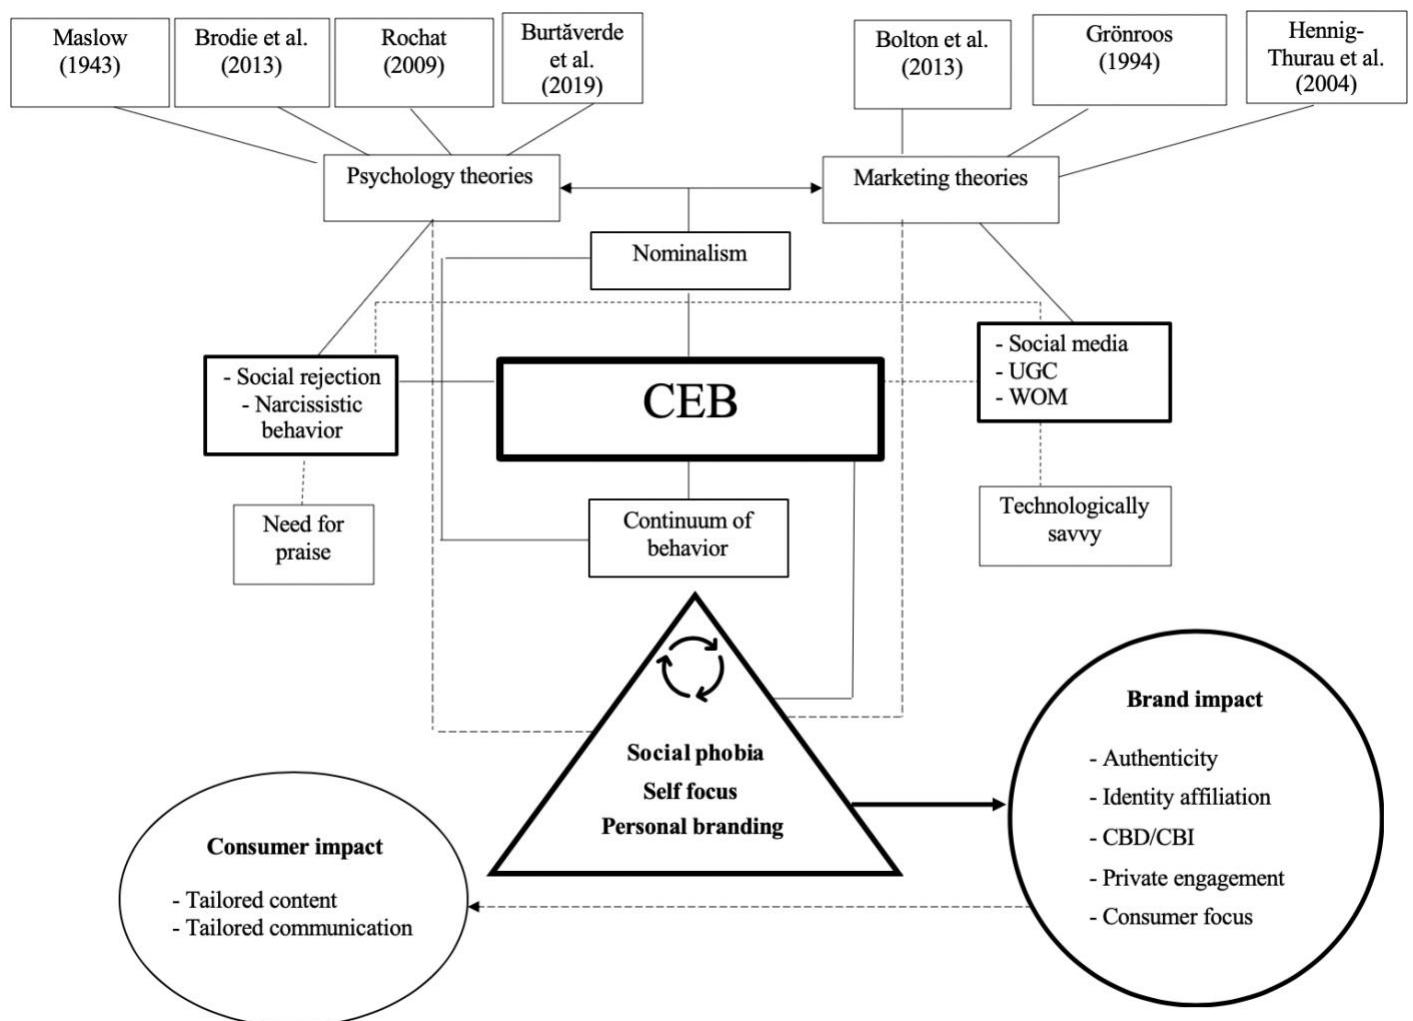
Maslow (1943)

Brodie et al. (2013)

Rochat (2009)

Burtăverde et al. (2019)

Bolton et al. (2013)

Grönroos (1994)

Hennig-Thurau et al. (2004)

Psychology theories

Marketing theories

Nominalism

- Social rejection
- Narcissistic behavior

CEB

- Social media
- UGC
- WOM

Need for praise

Continuum of behavior

Technologically savvy

Social phobia
Self focus
Personal branding

Brand impact

- Authenticity
- Identity affiliation
- CBD/CBI
- Private engagement
- Consumer focus

Consumer impact

- Tailored content
- Tailored communication